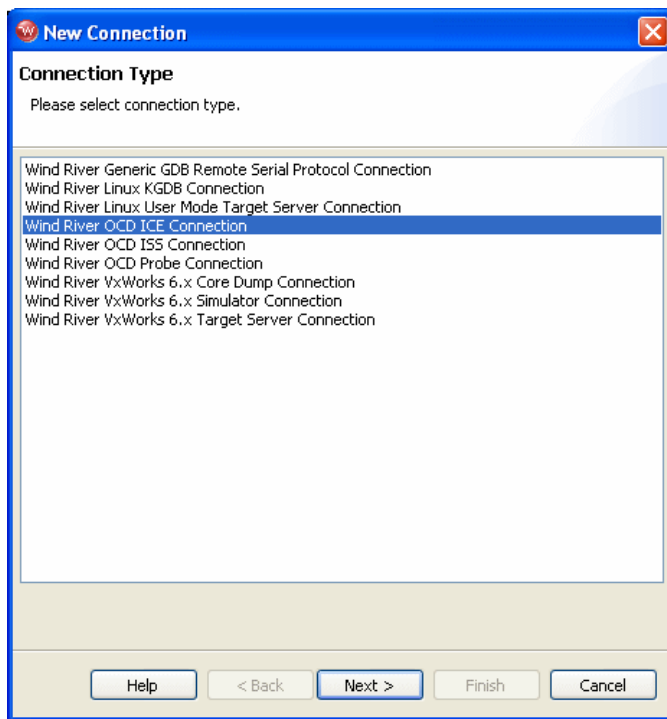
New Connection

Connection Type

Please select connection type.

Wind River Generic GDB Remote Serial Protocol Connection
Wind River Linux KGDB Connection
Wind River Linux User Mode Target Server Connection
Wind River OCD ICE Connection
Wind River OCD ISS Connection
Wind River OCD Probe Connection
Wind River VxWorks 6.x Core Dump Connection
Wind River VxWorks 6.x Simulator Connection
Wind River VxWorks 6.x Target Server Connection

Help
< Back
Next >
Finish
Cancel